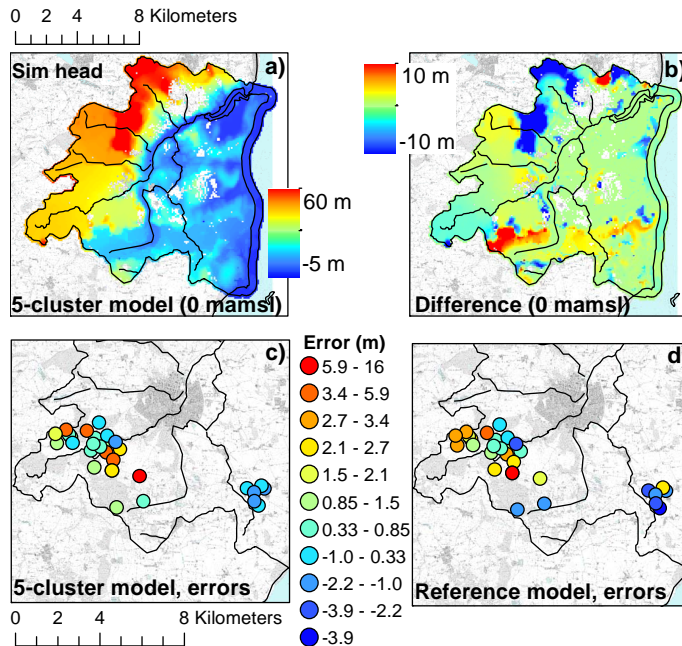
0 2 4 8 Kilometers

Sim head a)

60 m

-5 m

5-cluster model (0 mamsl)

10 m

-10 m

b)

Difference (0 mamsl)

c)

Error (m)
5.9 - 16
3.4 - 5.9
2.7 - 3.4
2.1 - 2.7
1.5 - 2.1
0.85 - 1.5
0.33 - 0.85
-1.0 - 0.33
-2.2 - -1.0
-3.9 - -2.2
-3.9

d)

5-cluster model, errors

Reference model, errors

0 2 4 8 Kilometers